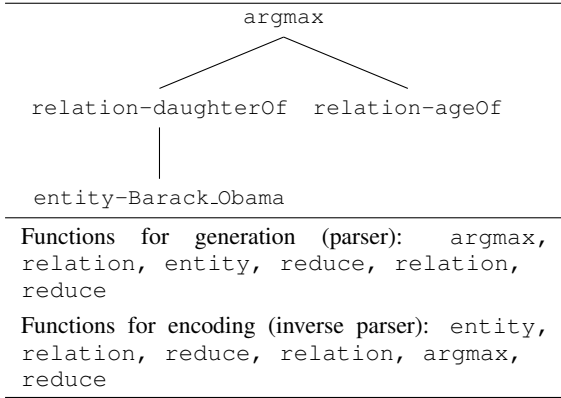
argmax

relation-daughterOf relation-ageOf

entity-Barack_Obama

Functions for generation (parser): argmax, relation, entity, reduce, relation, reduce

Functions for encoding (inverse parser): entity, relation, reduce, relation, argmax, reduce